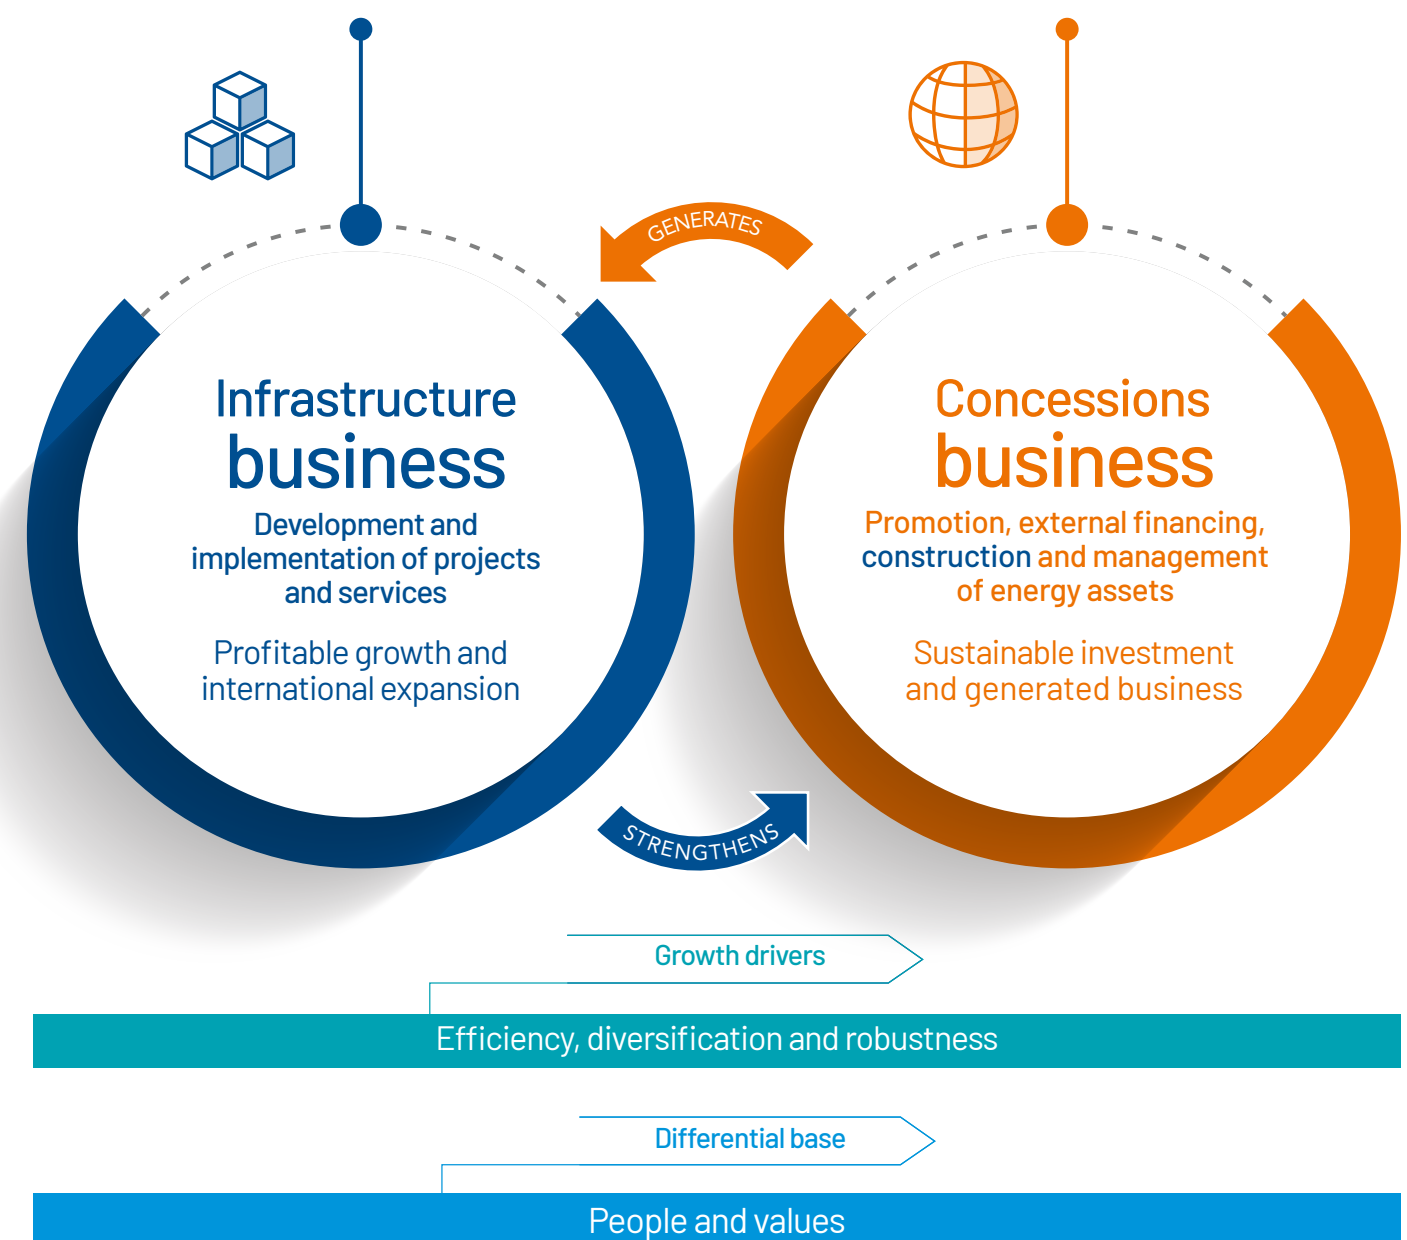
GENERATES

Infrastructure business

Development and implementation of projects and services

Profitable growth and international expansion

Concessions business

Promotion, external financing, construction and management of energy assets

Sustainable investment and generated business

STRENGTHENS

Growth drivers

Efficiency, diversification and robustness

Differential base

People and values